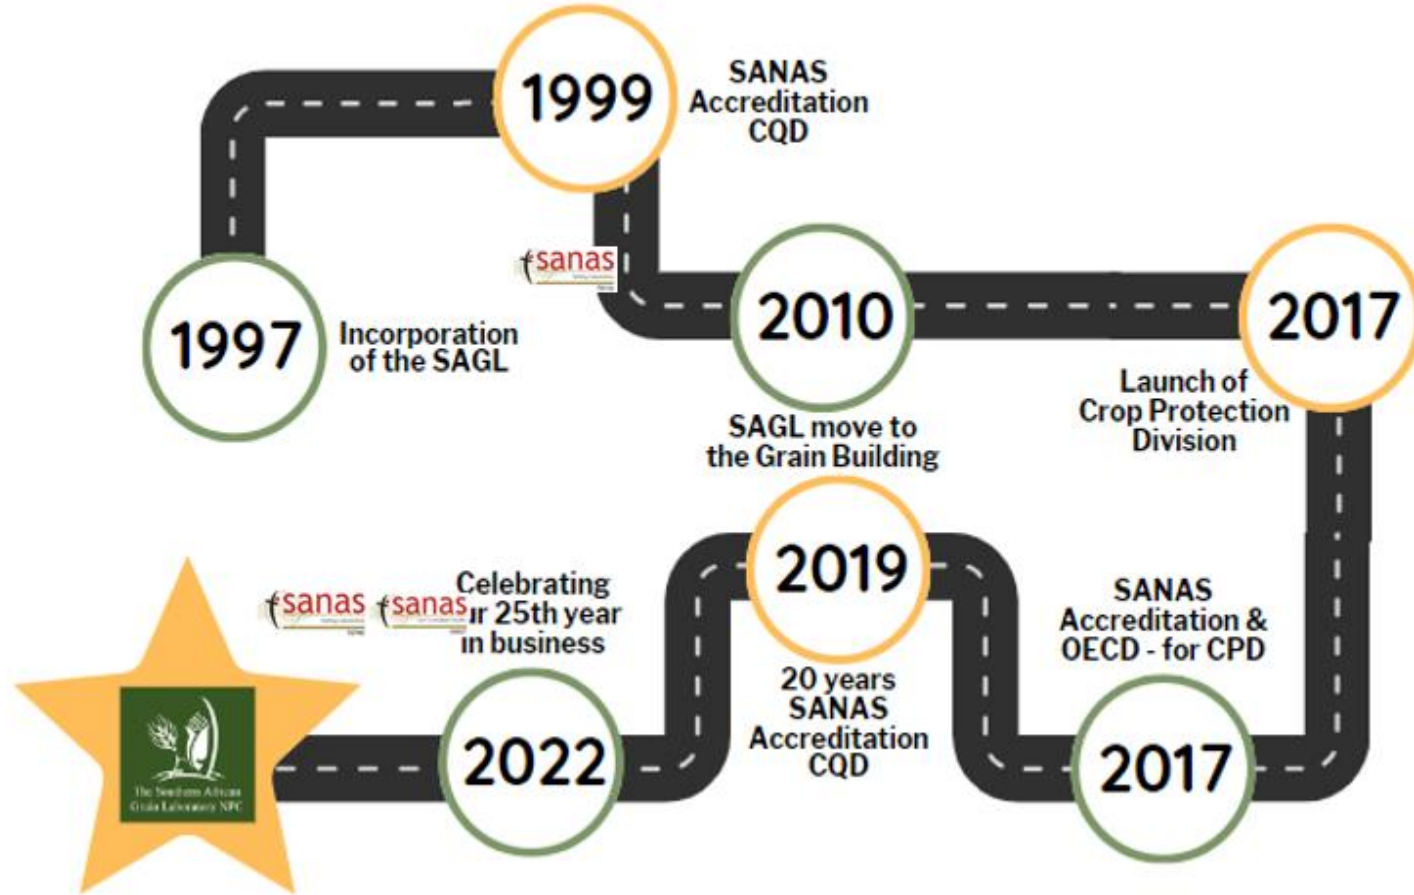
1997
Incorporation of the SAGL

1999
SANAS Accreditation CQD

sanas

2010
SAGL move to the Grain Building

2017
Launch of Crop Protection Division

2017
SANAS Accreditation & OECD - for CPD

2019
20 years SANAS Accreditation CQD

2022
sanas sanas
Celebrating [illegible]r 25th year in business

The Southern African Grain Laboratory NPC